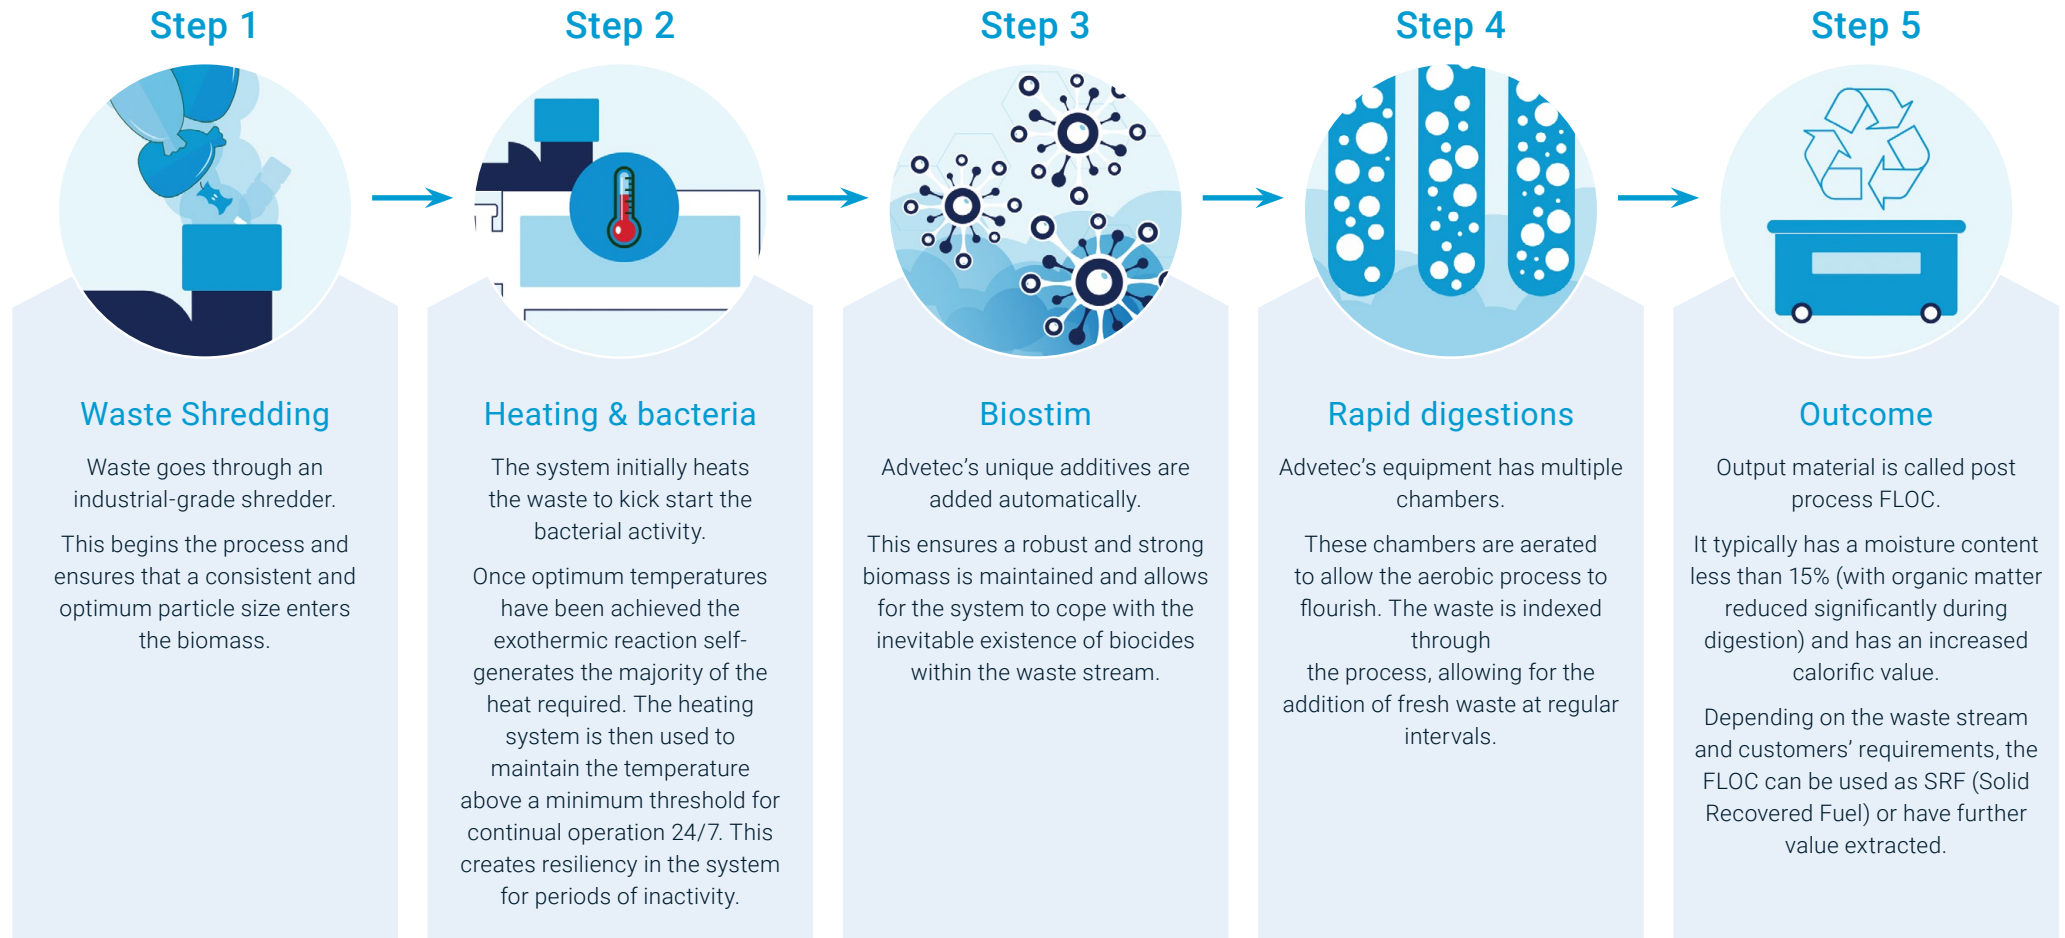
Step 1

Waste Shredding

Waste goes through an industrial-grade shredder.

This begins the process and ensures that a consistent and optimum particle size enters the biomass.

Step 2

Heating & bacteria

The system initially heats the waste to kick start the bacterial activity.

Once optimum temperatures have been achieved the exothermic reaction self-generates the majority of the heat required. The heating system is then used to maintain the temperature above a minimum threshold for continual operation 24/7. This creates resiliency in the system for periods of inactivity.

Step 3

Biostim

Advetec's unique additives are added automatically.

This ensures a robust and strong biomass is maintained and allows for the system to cope with the inevitable existence of biocides within the waste stream.

Step 4

Rapid digestions

Advetec's equipment has multiple chambers.

These chambers are aerated to allow the aerobic process to flourish. The waste is indexed through
the process, allowing for the addition of fresh waste at regular intervals.

Step 5

Outcome

Output material is called post process FLOC.

It typically has a moisture content less than 15% (with organic matter reduced significantly during digestion) and has an increased calorific value.

Depending on the waste stream and customers' requirements, the FLOC can be used as SRF (Solid Recovered Fuel) or have further value extracted.